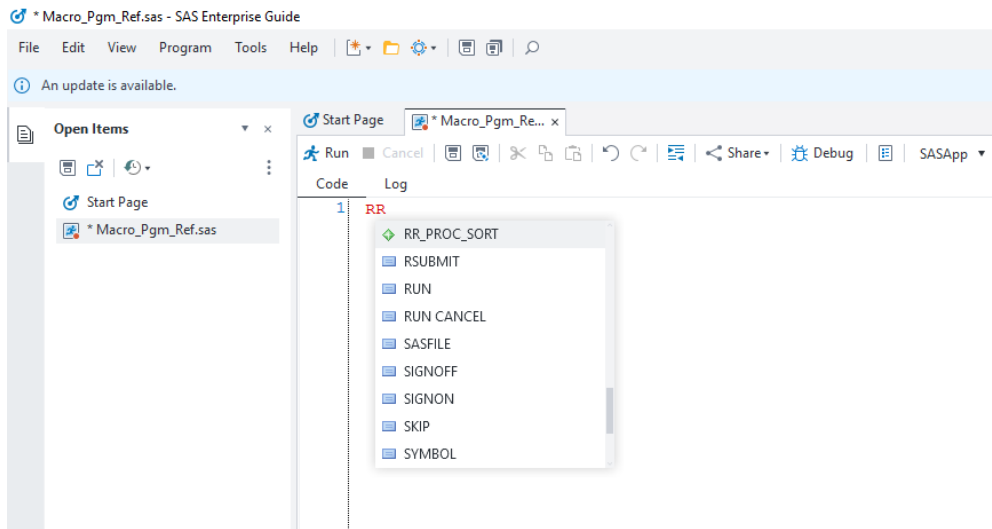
* Macro_Pgm_Ref.sas - SAS Enterprise Guide

File Edit View Program Tools Help

An update is available.

Open Items

Start Page

* Macro_Pgm_Ref.sas

Start Page

* Macro_Pgm_Re...

Run Cancel Share Debug SASApp

Code Log

1 RR

RR_PROC_SORT
RSUBMIT
RUN
RUN CANCEL
SASFILE
SIGNOFF
SIGNON
SKIP
SYMBOL